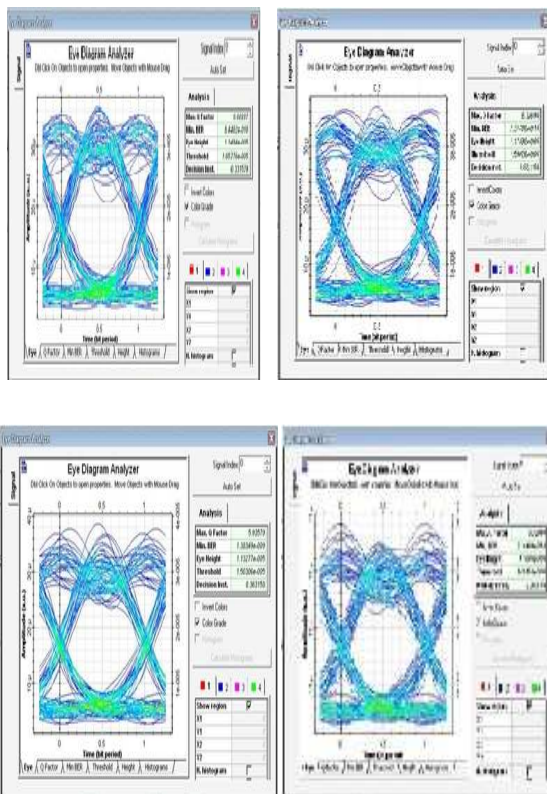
Eye Diagram Analyzer
Dbl Click On Objects to open properties. Move Objects with Mouse Drag
Signal Index 0
Auto Set
Analysis
Max. Q Factor 5.60377
Min. BER 8.4483e-009
Eye Height 1.5464e-005
Threshold 1.6576e-005
Decision Inst. 0.335938
Invert Colors
Color Grade
Histogram
Calculate Histogram
Show regions
Y1
Y2
X1
X2
N. Histogram
Time (bit period)
Eye | Q Factor | Min BER | Threshold | Height | Histograms

Eye Diagram Analyzer
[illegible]
Signal Index 0
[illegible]
Analysis
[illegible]
Invert Colors
Color Grade
Histogram
Calculate Histogram
Show region
Y1
Y2
X1
X2
N. Histogram
Time (bit period)
Eye | Q Factor | Min BER | Threshold | Height | Histograms

Eye Diagram Analyzer
Dbl Click On Objects to open properties. Move Objects with Mouse Drag
Signal Index 0
Auto Set
Analysis
Max. Q Factor 5.92079
Min. BER 1.58384e-009
Eye Height 1.13277e-005
Threshold 1.56306e-005
Decision Inst. 0.363750
Invert Colors
Color Grade
Histogram
Calculate Histogram
Show regions
Y1
Y2
X1
X2
N. Histogram
Time (bit period)
Eye | Q Factor | Min BER | Threshold | Height | Histograms

Eye Diagram Analyzer
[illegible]
Signal Index 0
Auto Set
Analysis
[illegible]
Invert Colors
Color Grade
Histogram
Calculate Histogram
Show regions
Y1
Y2
X1
X2
N. Histogram
Time (bit period)
Eye | Q Factor | Min BER | Threshold | Height | Histograms